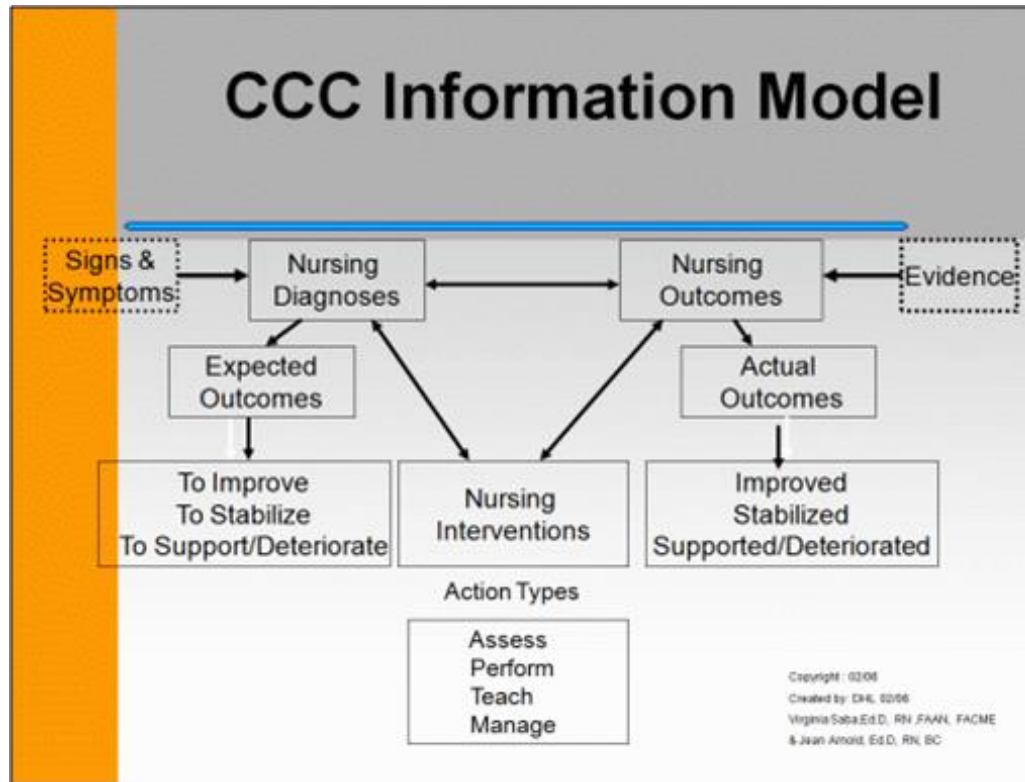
CCC Information Model

Signs & Symptoms

Nursing Diagnoses

Nursing Outcomes

Evidence

Expected Outcomes

Actual Outcomes

To Improve
To Stabilize
To Support/Deteriorate

Nursing Interventions

Improved
Stabilized
Supported/Deteriorated

Action Types

Assess
Perform
Teach
Manage

Copyright : 02/06
Created by: DHL 02/06
Virginia Saba,Ed.D, RN ,FAAN, FACME
& Jean Arnold, Ed.D, RN, BC